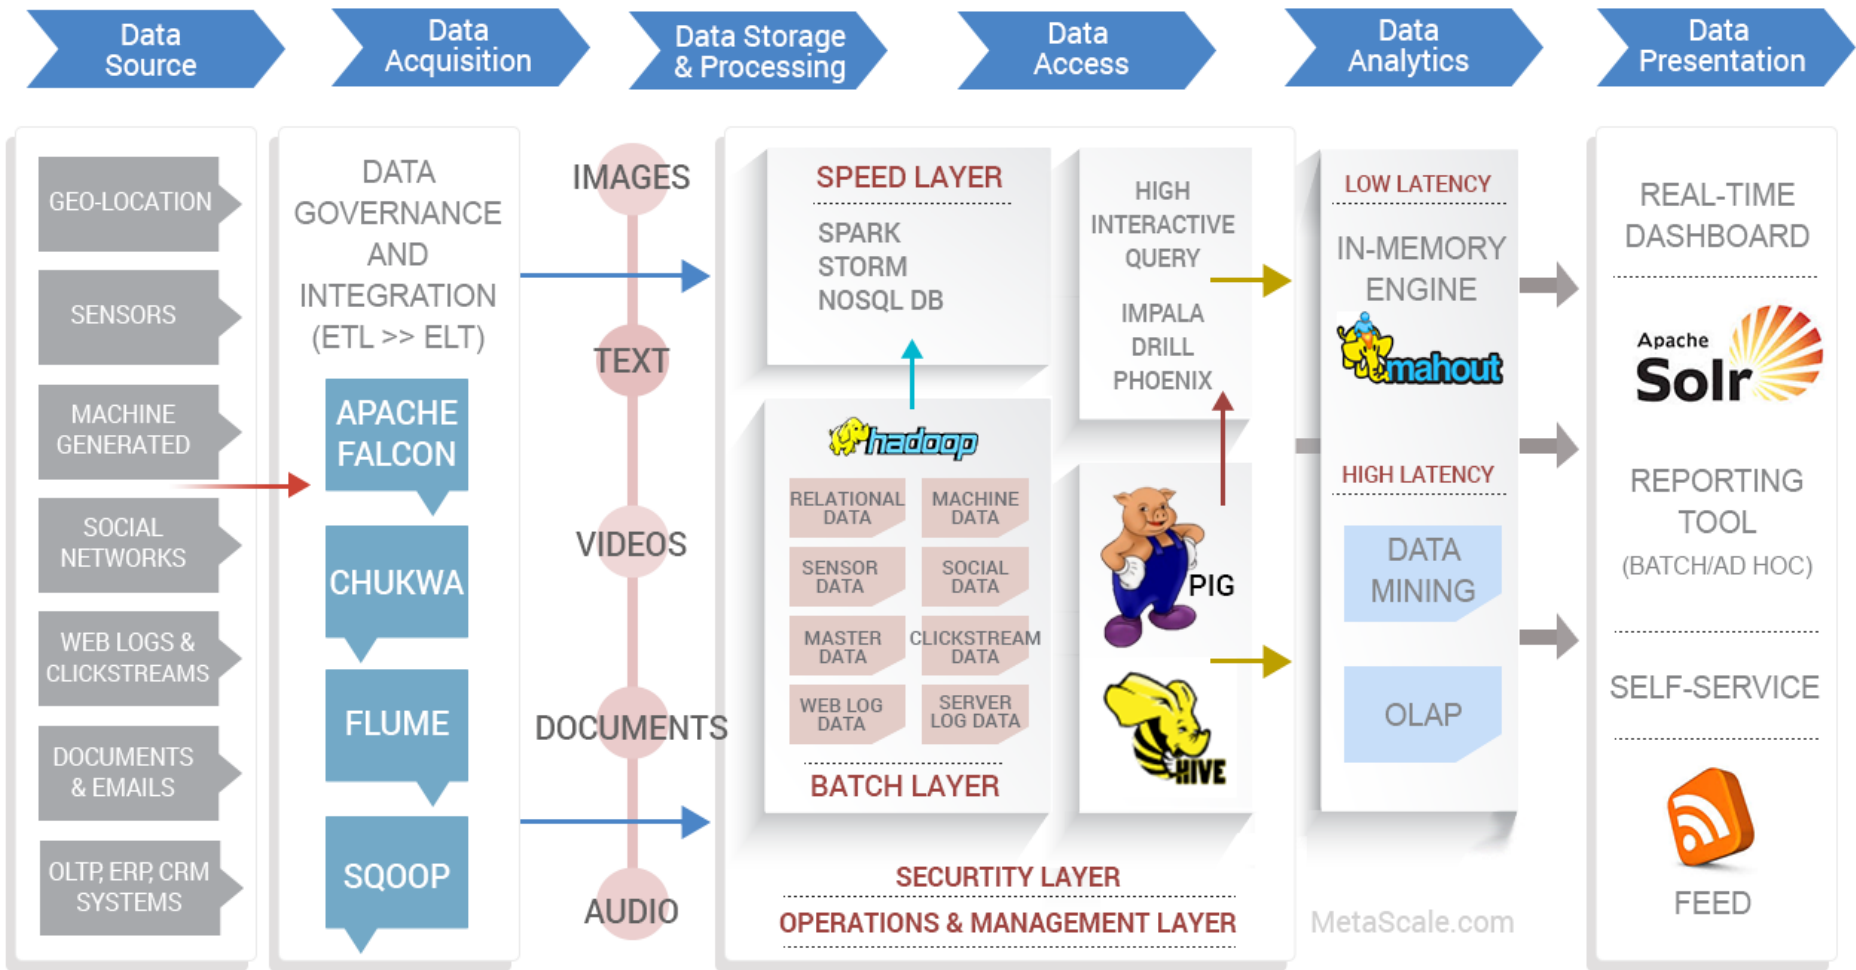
Data Source

Data Acquisition

Data Storage & Processing

Data Access

Data Analytics

Data Presentation

GEO-LOCATION

SENSORS

MACHINE GENERATED

SOCIAL NETWORKS

WEB LOGS & CLICKSTREAMS

DOCUMENTS & EMAILS

OLTP, ERP, CRM SYSTEMS

DATA GOVERNANCE AND INTEGRATION (ETL >> ELT)

APACHE FALCON

CHUKWA

FLUME

SQOOP

IMAGES

TEXT

VIDEOS

DOCUMENTS

AUDIO

SPEED LAYER

SPARK
STORM
NOSQL DB

hadoop

RELATIONAL DATA

MACHINE DATA

SENSOR DATA

SOCIAL DATA

MASTER DATA

CLICKSTREAM DATA

WEB LOG DATA

SERVER LOG DATA

BATCH LAYER

HIGH INTERACTIVE QUERY

IMPALA
DRILL
PHOENIX

PIG

HIVE

SECURTITY LAYER

OPERATIONS & MANAGEMENT LAYER

LOW LATENCY

IN-MEMORY ENGINE

mahout

HIGH LATENCY

DATA MINING

OLAP

MetaScale.com

REAL-TIME DASHBOARD

Apache Solr

REPORTING TOOL
(BATCH/AD HOC)

SELF-SERVICE

FEED